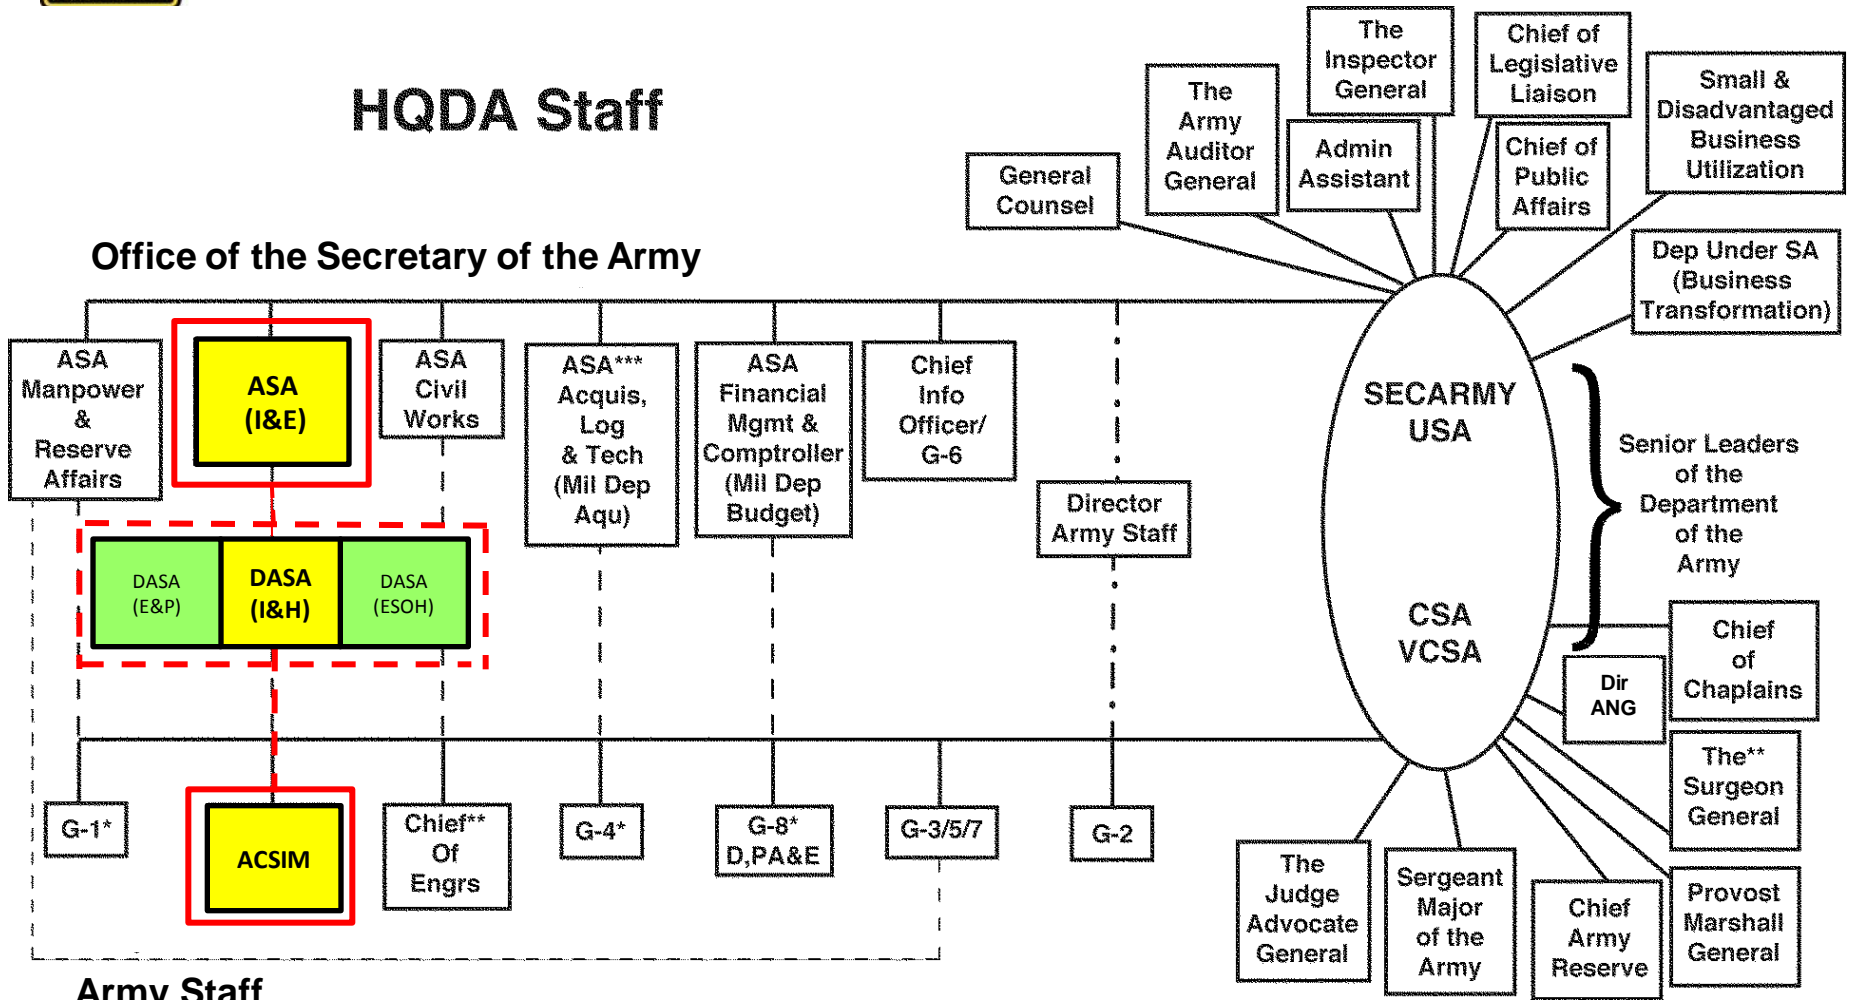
HQDA Staff

Office of the Secretary of the Army

The Inspector General

Chief of Legislative Liaison

Small & Disadvantaged Business Utilization

The Army Auditor General

Admin Assistant

Chief of Public Affairs

General Counsel

Dep Under SA (Business Transformation)

ASA Manpower & Reserve Affairs

ASA (I&E)

ASA Civil Works

ASA*** Acquis, Log & Tech (Mil Dep Aqu)

ASA Financial Mgmt & Comptroller (Mil Dep Budget)

Chief Info Officer/ G-6

Director Army Staff

SECARMY USA

CSA VCSA

Senior Leaders of the Department of the Army

DASA (E&P)

DASA (I&H)

DASA (ESOH)

Chief of Chaplains

Dir ANG

The** Surgeon General

G-1*

ACSIM

Chief** Of Engrs

G-4*

G-8* D,PA&E

G-3/5/7

G-2

The Judge Advocate General

Sergeant Major of the Army

Chief Army Reserve

Provost Marshall General

Army Staff